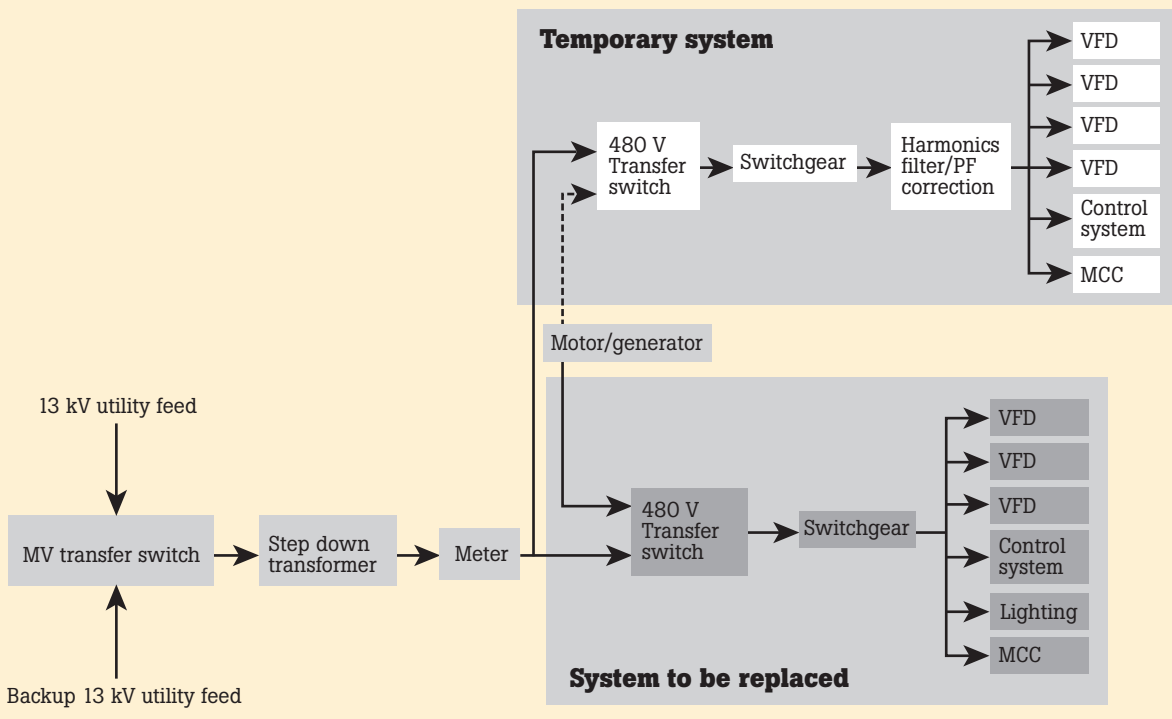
Temporary system

480 V Transfer switch

Switchgear

Harmonics filter/PF correction

VFD

VFD

VFD

VFD

Control system

MCC

Motor/generator

13 kV utility feed

MV transfer switch

Step down transformer

Meter

480 V Transfer switch

Switchgear

VFD

VFD

VFD

Control system

Lighting

MCC

System to be replaced

Backup 13 kV utility feed